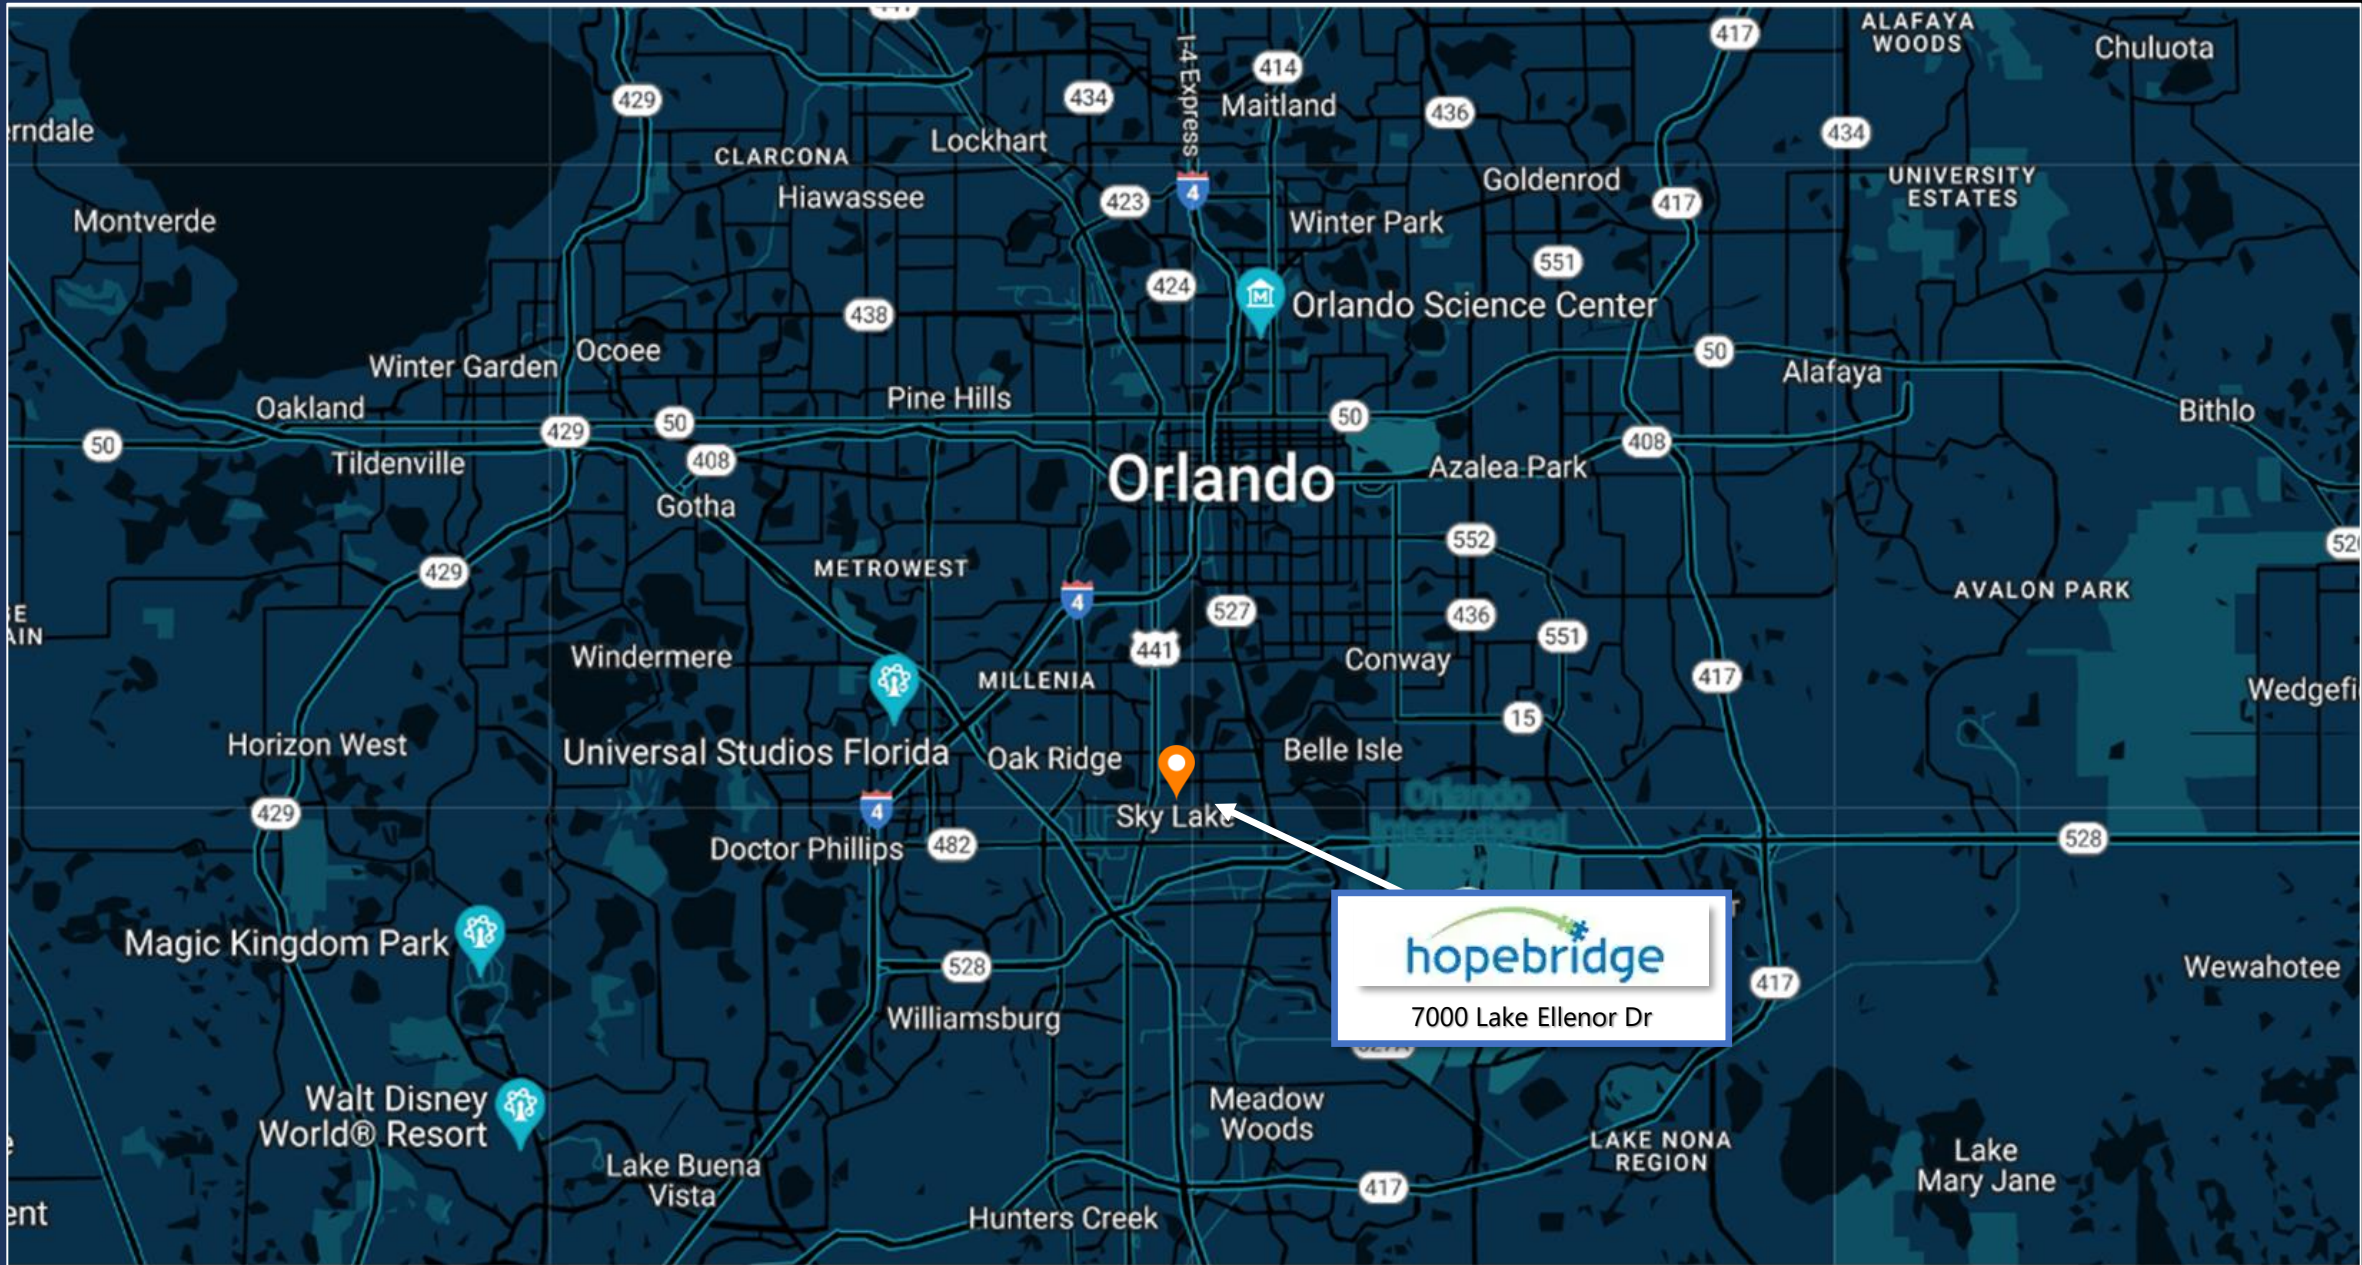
rndale
Montverde
429
CLARCONA
Lockhart
434
I-4 Express
414
Maitland
436
417
ALAFAYA WOODS
Chuluota
434
Hiawassee
423
4
Goldenrod
417
UNIVERSITY ESTATES
Winter Park
551
424
Orlando Science Center
438
Ocoee
Winter Garden
50
Alafaya
Oakland
Pine Hills
50
50
Bithlo
50
429
408
Tildenville
408
Azalea Park
Orlando
Gotha
552
520
429
METROWEST
4
527
436
AVALON PARK
E
AIN
441
551
Windermere
MILLENIA
Conway
417
Wedgefi
15
Horizon West
Universal Studios Florida
Oak Ridge
Belle Isle
429
4
Sky Lake
Doctor Phillips
482
528
Magic Kingdom Park
hopebridge
7000 Lake Ellenor Dr
528
417
Wewahotee
Williamsburg
Walt Disney World® Resort
Meadow Woods
LAKE NONA REGION
Lake Mary Jane
Lake Buena Vista
417
Hunters Creek
ent